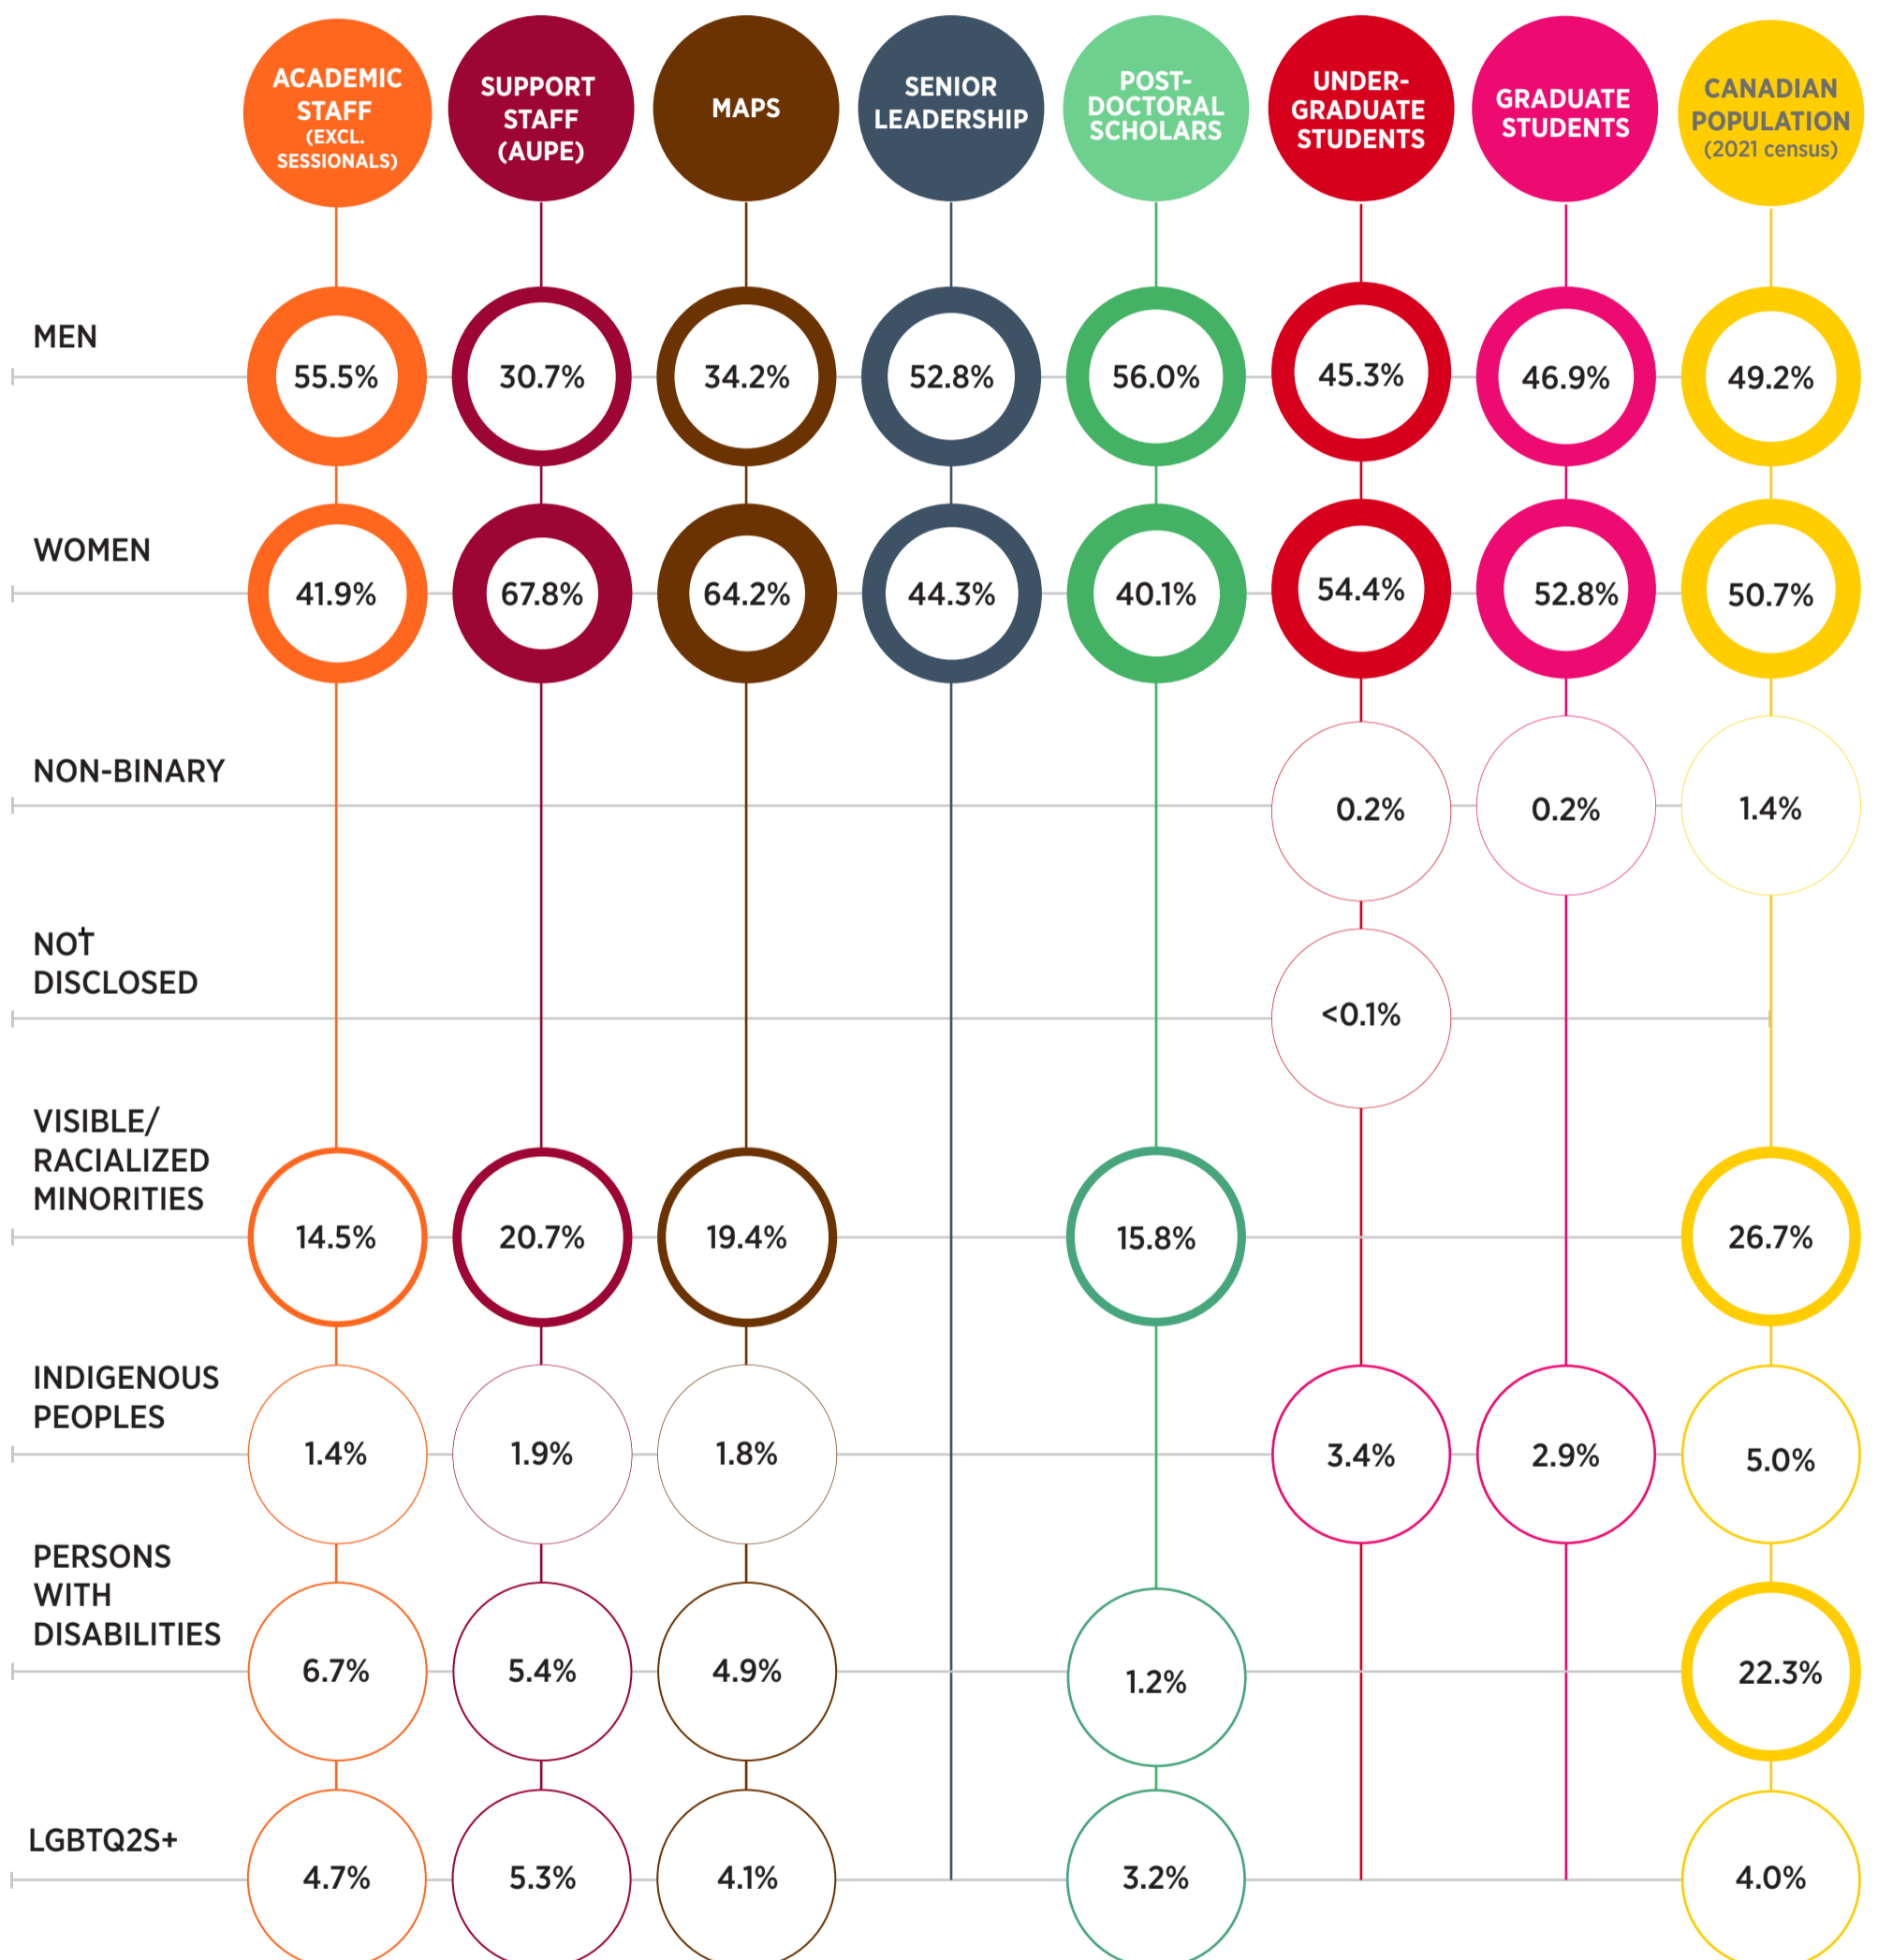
|  | ACADEMIC STAFF (EXCL. SESSIONALS) | SUPPORT STAFF (AUPE) | MAPS | SENIOR LEADERSHIP | POST-DOCTORAL SCHOLARS | UNDER-GRADUATE STUDENTS | GRADUATE STUDENTS | CANADIAN POPULATION (2021 census) |
|---|---|---|---|---|---|---|---|---|
| MEN | 55.5% | 30.7% | 34.2% | 52.8% | 56.0% | 45.3% | 46.9% | 49.2% |
| WOMEN | 41.9% | 67.8% | 64.2% | 44.3% | 40.1% | 54.4% | 52.8% | 50.7% |
| NON-BINARY | | | | | | 0.2% | 0.2% | 1.4% |
| NOT DISCLOSED | | | | | | <0.1% | | |
| VISIBLE/ RACIALIZED MINORITIES | 14.5% | 20.7% | 19.4% | | 15.8% | | | 26.7% |
| INDIGENOUS PEOPLES | 1.4% | 1.9% | 1.8% | | | 3.4% | 2.9% | 5.0% |
| PERSONS WITH DISABILITIES | 6.7% | 5.4% | 4.9% | | 1.2% | | | 22.3% |
| LGBTQ2S+ | 4.7% | 5.3% | 4.1% | | 3.2% | | | 4.0% |